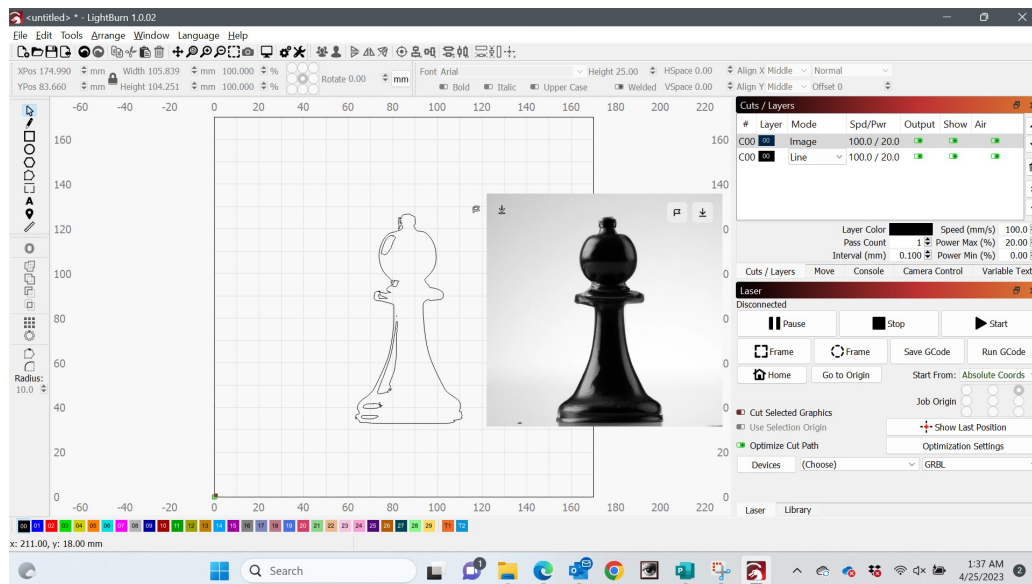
<untitled> * - LightBurn 1.0.02

File Edit Tools Arrange Window Language Help

XPos 174.990 mm Width 105.839 mm 100.000 %
YPos 83.660 mm Height 104.251 mm 100.000 %
Rotate 0.00 mm

Font Arial Height 25.00 HSpace 0.00 Align X Middle Normal
Bold Italic Upper Case Welded VSpace 0.00 Align Y Middle Offset 0

-60 -40 -20 0 20 40 60 80 100 120 140 160 180 200 220

160
140
120
100
80
60
40
20
0

Radius:
10.0

Cuts / Layers

| # | Layer | Mode | Spd/Pwr | Output | Show | Air |
|---|---|---|---|---|---|---|
| C00 | 00 | Image | 100.0 / 20.0 | | | |
| C00 | 00 | Line | 100.0 / 20.0 | | | |

Layer Color Speed (mm/s) 100.0
Pass Count 1 Power Max (%) 20.00
Interval (mm) 0.100 Power Min (%) 0.00

Cuts / Layers Move Console Camera Control Variable Text

Laser
Disconnected
Pause Stop Start
Frame Frame Save GCode Run GCode
Home Go to Origin Start From: Absolute Coords
Job Origin
Cut Selected Graphics
Use Selection Origin Show Last Position
Optimize Cut Path Optimization Settings
Devices (Choose) GRBL

Laser Library

00 01 02 03 04 05 06 07 08 09 10 11 12 13 14 15 16 17 18 19 20 21 22 23 24 25 26 27 28 29 T1 T2

x: 211.00, y: 18.00 mm

Search

1:37 AM
4/25/2023